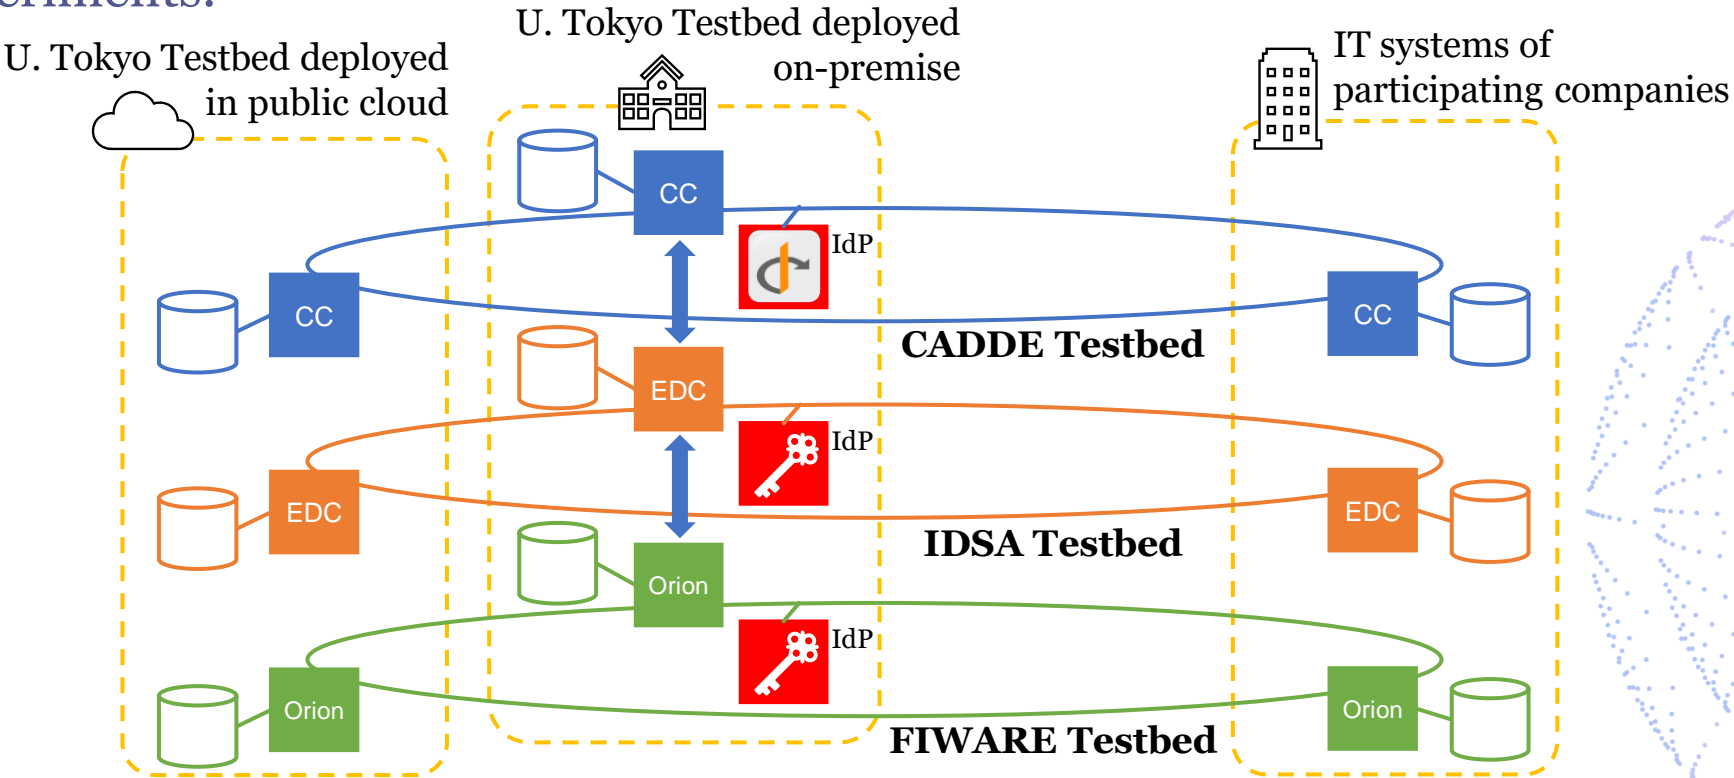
eriments:

U. Tokyo Testbed deployed in public cloud

U. Tokyo Testbed deployed on-premise

IT systems of participating companies

CC

CC

IdP

CC

CADDE Testbed

EDC

EDC

IdP

EDC

IDSA Testbed

Orion

Orion

IdP

Orion

FIWARE Testbed